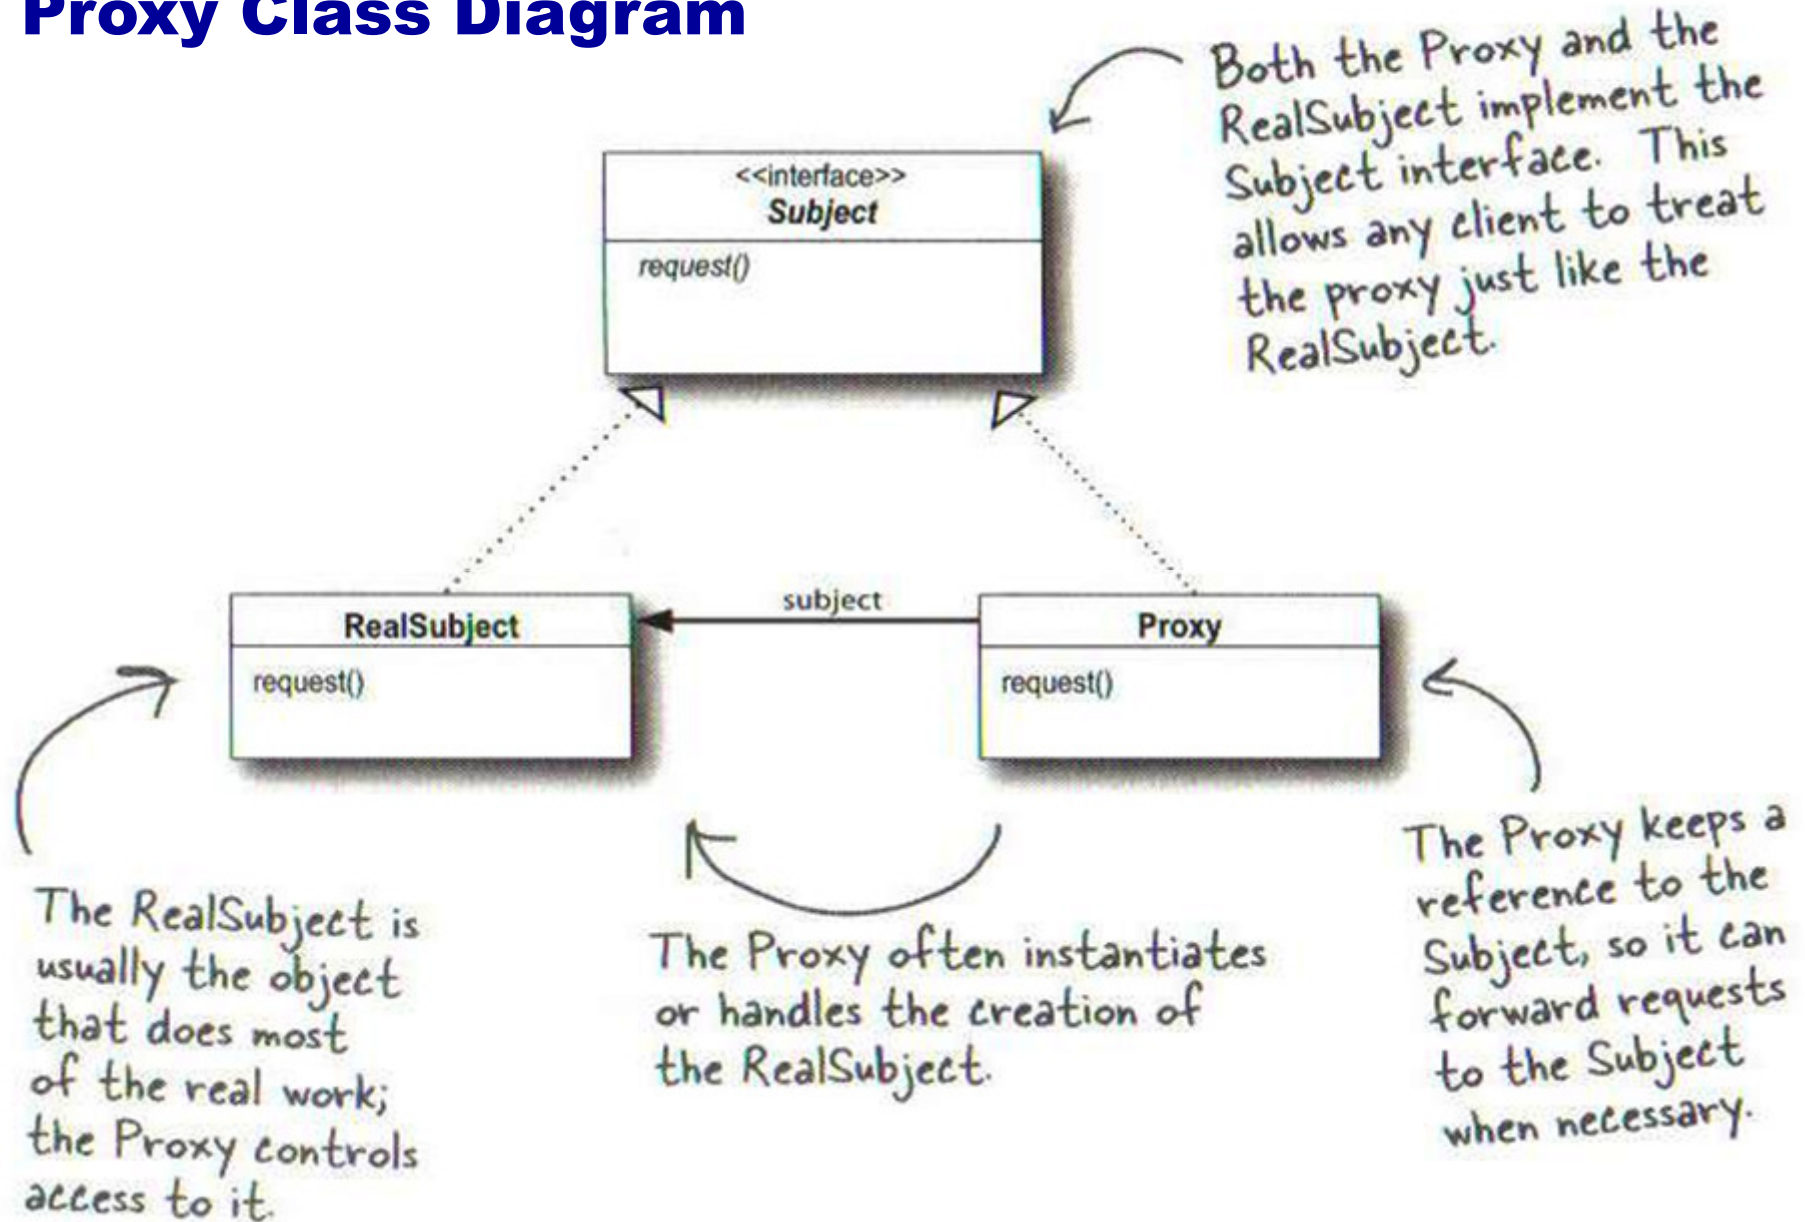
Proxy Class Diagram

Both the Proxy and the RealSubject implement the Subject interface. This allows any client to treat the proxy just like the RealSubject.

<<interface>>
Subject

request()

RealSubject

request()

subject

Proxy

request()

The RealSubject is usually the object that does most of the real work; the Proxy controls access to it.

The Proxy often instantiates or handles the creation of the RealSubject.

The Proxy keeps a reference to the Subject, so it can forward requests to the Subject when necessary.